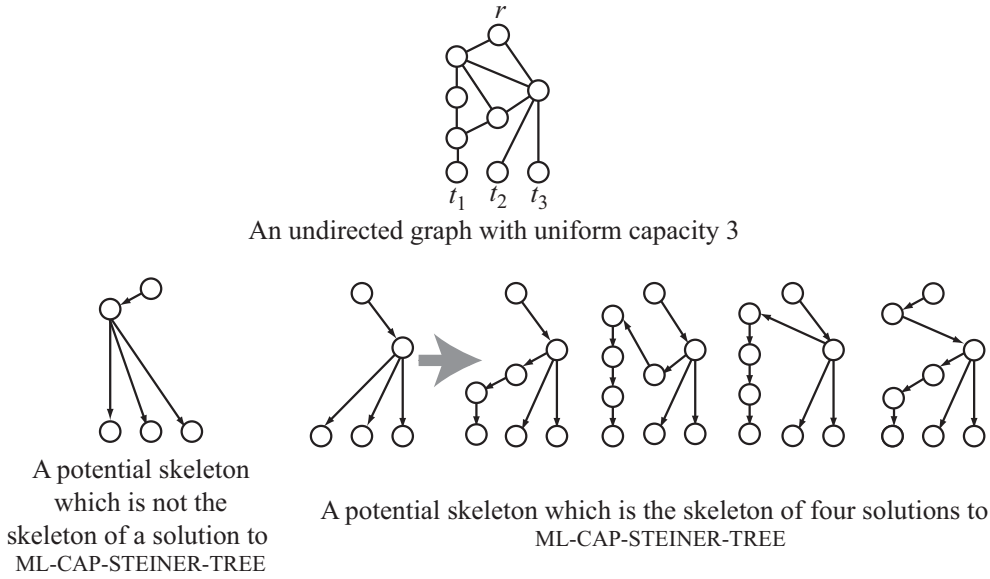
$r$

$t_1$ $t_2$ $t_3$

An undirected graph with uniform capacity 3

A potential skeleton which is not the skeleton of a solution to ML-CAP-STEINER-TREE

A potential skeleton which is the skeleton of four solutions to ML-CAP-STEINER-TREE